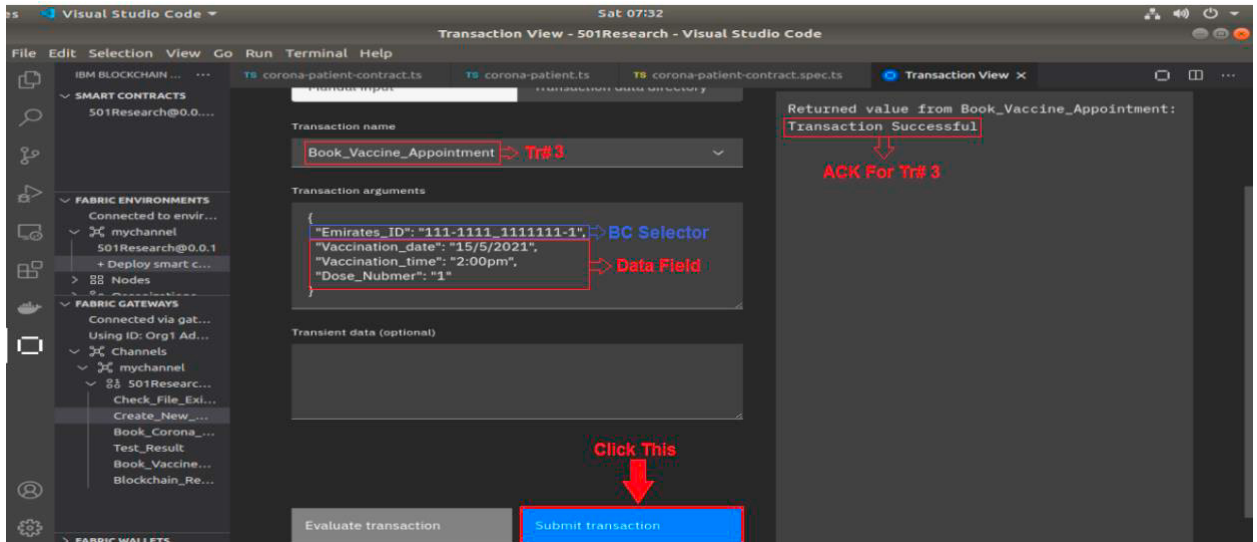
es Visual Studio Code ▾ Sat 07:32

Transaction View - 501Research - Visual Studio Code

File Edit Selection View Go Run Terminal Help

IBM BLOCKCHAIN ... ···

TS corona-patient-contract.ts TS corona-patient.ts TS corona-patient-contract.spec.ts Transaction View ×

SMART CONTRACTS
501Research@0.0....

FABRIC ENVIRONMENTS
Connected to envir...
mychannel
501Research@0.0.1
+ Deploy smart c...
Nodes

FABRIC GATEWAYS
Connected via gat...
Using ID: Org1 Ad...
Channels
mychannel
501Researc...
Check_File_Exi...
Create_New_...
Book_Corona_...
Test_Result
Book_Vaccine...
Blockchain_Re...

FABRIC WALLETS

Manual input Transaction data directory

Transaction name

Book_Vaccine_Appointment Tr# 3

Transaction arguments

{
"Emirates_ID": "111-1111_1111111-1", BC Selector
"Vaccination_date": "15/5/2021",
"Vaccination_time": "2:00pm", Data Field
"Dose_Nubmer": "1"
}

Transient data (optional)

Click This

Evaluate transaction Submit transaction

Returned value from Book_Vaccine_Appointment:
Transaction Successful

ACK For Tr# 3